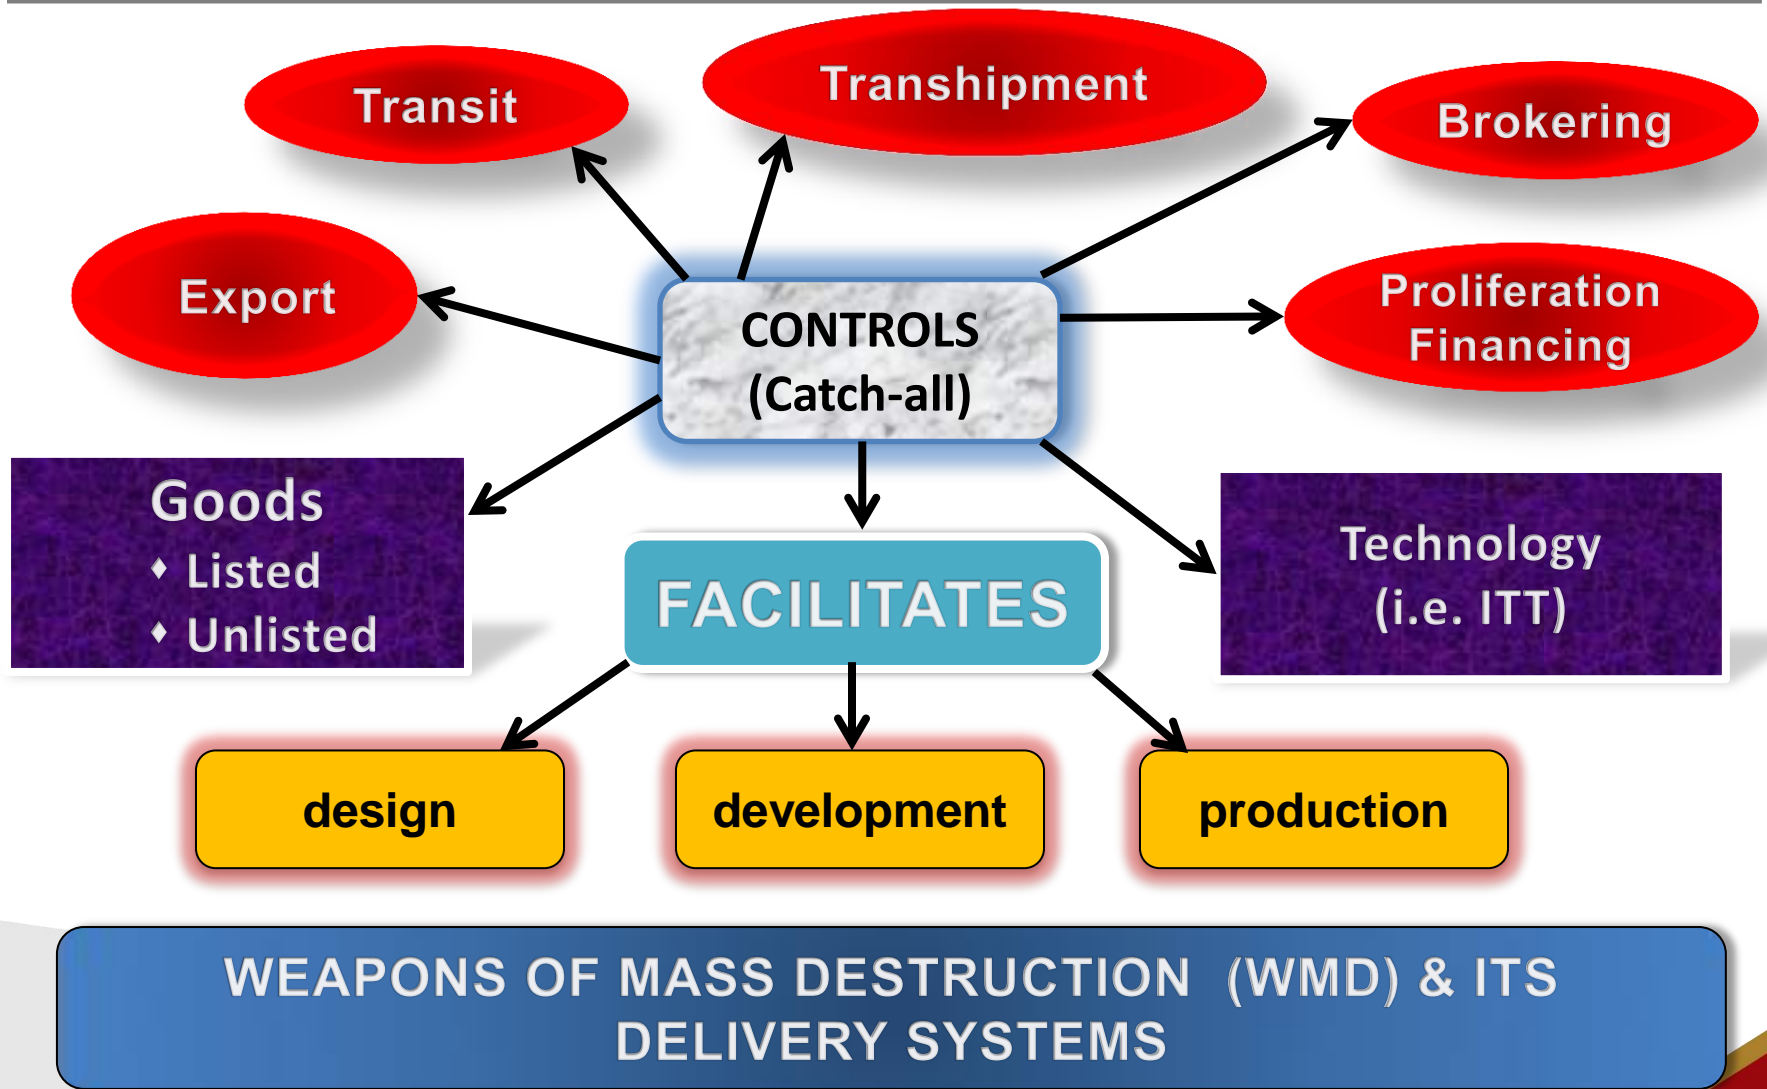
Transit

Transhipment

Brokering

Export

CONTROLS
(Catch-all)

Proliferation Financing

Goods
♦ Listed
♦ Unlisted

FACILITATES

Technology
(i.e. ITT)

design

development

production

WEAPONS OF MASS DESTRUCTION (WMD) & ITS DELIVERY SYSTEMS